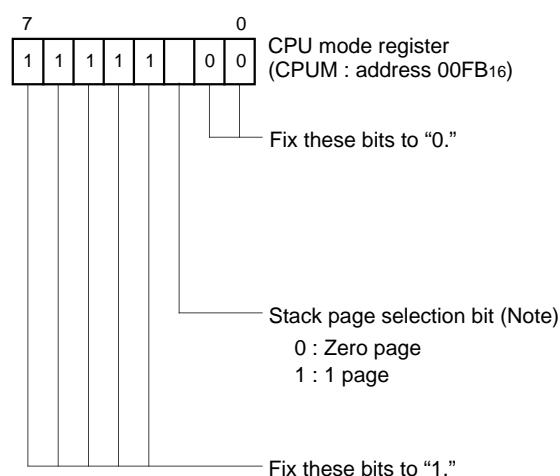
7 0

| 1 | 1 | 1 | 1 | 1 |  | 0 | 0 |
|---|---|---|---|---|---|---|---|

CPU mode register (CPUM : address $00FB_{16}$)

Fix these bits to “0.”

Stack page selection bit (Note)
0 : Zero page
1 : 1 page

Fix these bits to “1.”